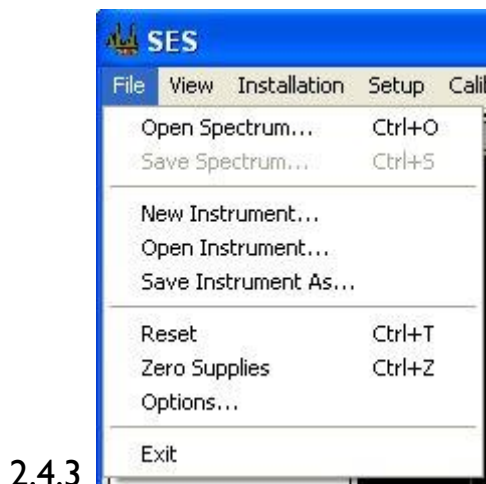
SES

File View Installation Setup Cali

Open Spectrum... Ctrl+O
Save Spectrum... Ctrl+S

New Instrument...
Open Instrument...
Save Instrument As...

Reset Ctrl+T
Zero Supplies Ctrl+Z
Options...

Exit

2.4.3